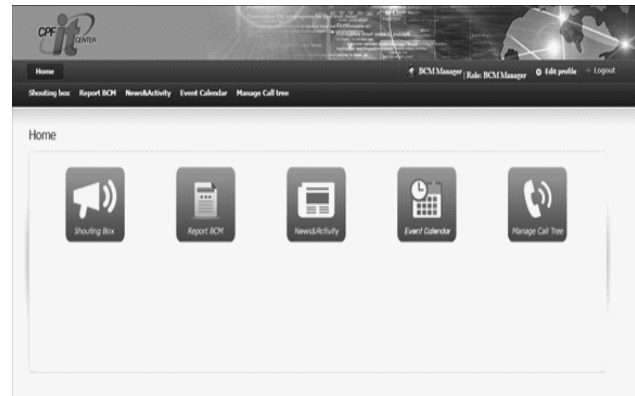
CPF it CENTER

Home

BCM Manager | Role: BCM Manager Edit profile Logout

Shouting box Report BCM News&Activity Event Calendar Manage Call tree

Home

Shouting Box

Report BCM

News&Activity

Event Calendar

Manage Call Tree